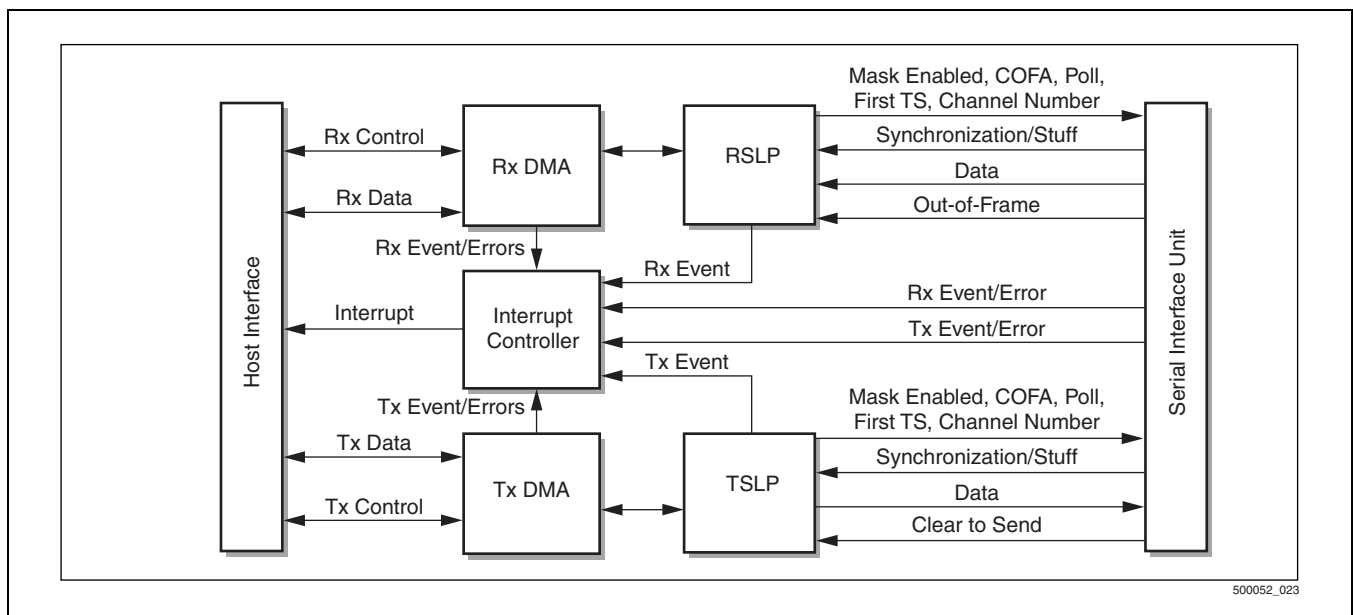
Host Interface

Rx Control

Rx Data

Rx DMA

RSLP

Mask Enabled, COFA, Poll, First TS, Channel Number

Synchronization/Stuff

Data

Out-of-Frame

Rx Event/Errors

Rx Event

Interrupt

Interrupt Controller

Rx Event/Error

Tx Event/Error

Tx Event

Tx Event/Errors

Mask Enabled, COFA, Poll, First TS, Channel Number

Tx Data

Tx Control

Tx DMA

TSLP

Synchronization/Stuff

Data

Clear to Send

Serial Interface Unit

500052_023